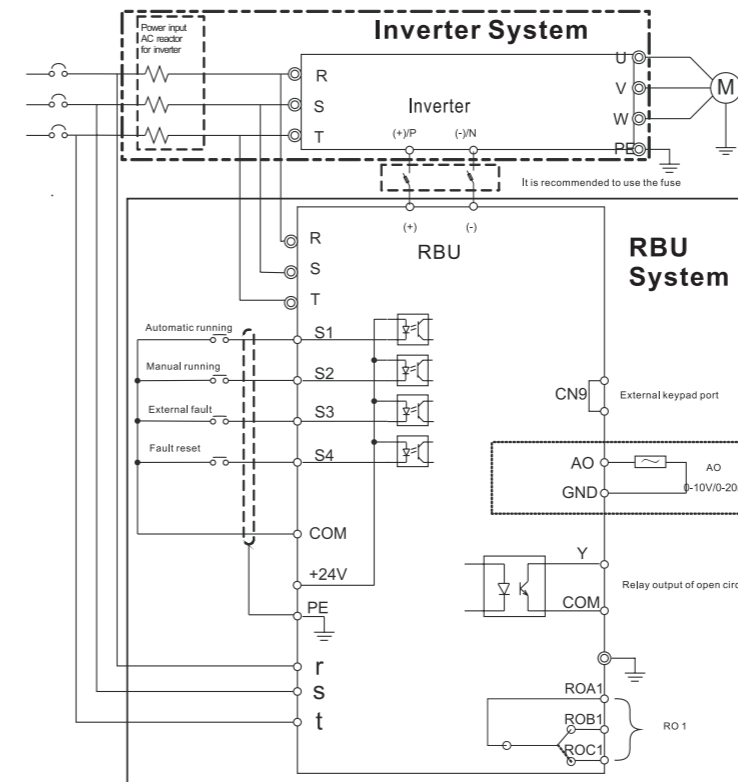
Inverter System

Power input AC reactor for inverter

R
S
T

Inverter

(+)/P
(-)/N

U
V
W
PE

M

It is recommended to use the fuse

(+)
(-)

RBU

RBU System

R
S
T

Automatic running
Manual running
External fault
Fault reset

S1
S2
S3
S4
COM
+24V
PE

CN9
External keypad port

AO
GND
AO
0-10V/0-20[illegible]

Y
COM
Relay output of open circ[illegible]

r
s
t

ROA1
ROB1
ROC1
RO 1